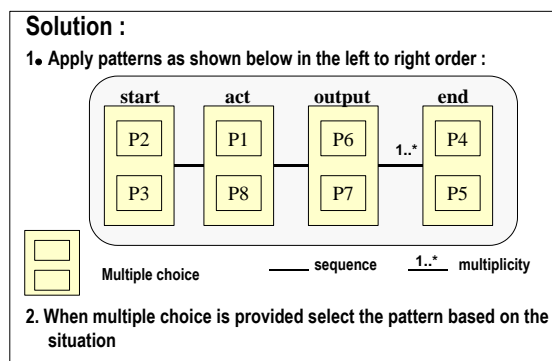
Solution :

1. Apply patterns as shown below in the left to right order :

start act output end

P2 P1 P6 1..* P4

P3 P8 P7 P5

Multiple choice sequence 1..* multiplicity

2. When multiple choice is provided select the pattern based on the situation